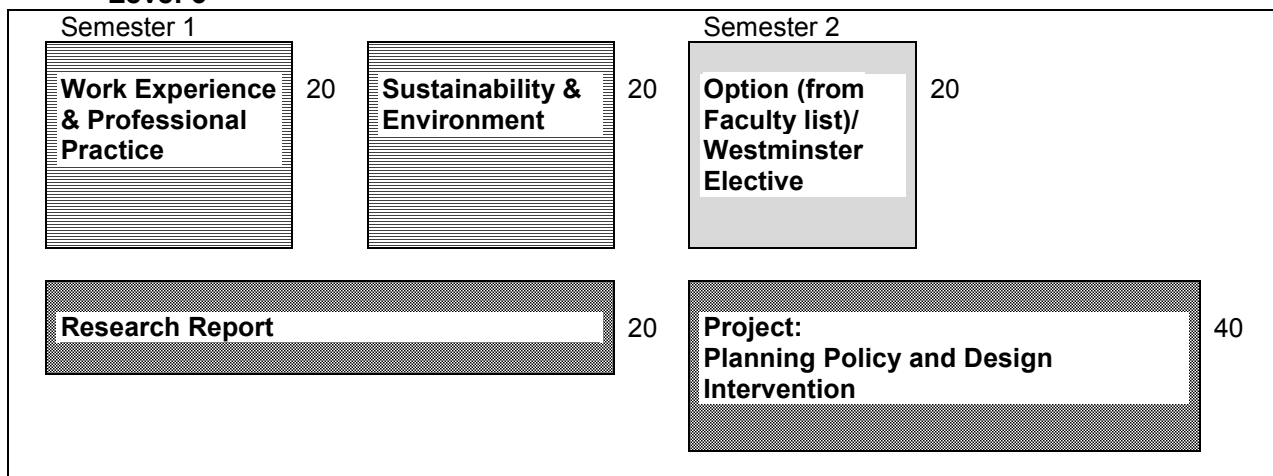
Level 6

Semester 1

Work Experience & Professional Practice

20

Sustainability & Environment

20

Semester 2

Option (from Faculty list)/ Westminster Elective

20

Research Report

20

Project: Planning Policy and Design Intervention

40